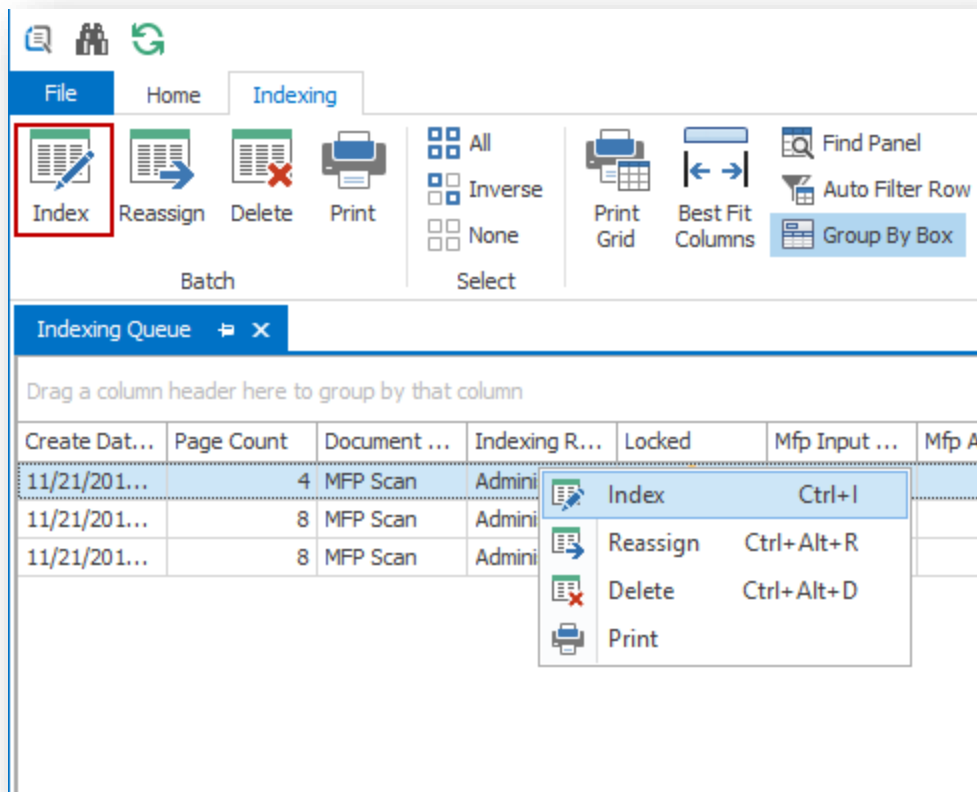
File Home Indexing

Index Reassign Delete Print
Batch

All
Inverse
None
Select

Print Grid
Best Fit Columns
Find Panel
Auto Filter Row
Group By Box

Indexing Queue

Drag a column header here to group by that column

| Create Dat... | Page Count | Document ... | Indexing R... | Locked | Mfp Input ... | Mfp A |
|---|---|---|---|---|---|---|
| 11/21/201... | 4 | MFP Scan | Admini | | | |
| 11/21/201... | 8 | MFP Scan | Admini | | | |
| 11/21/201... | 8 | MFP Scan | Admini | | | |

Index Ctrl+I
Reassign Ctrl+Alt+R
Delete Ctrl+Alt+D
Print